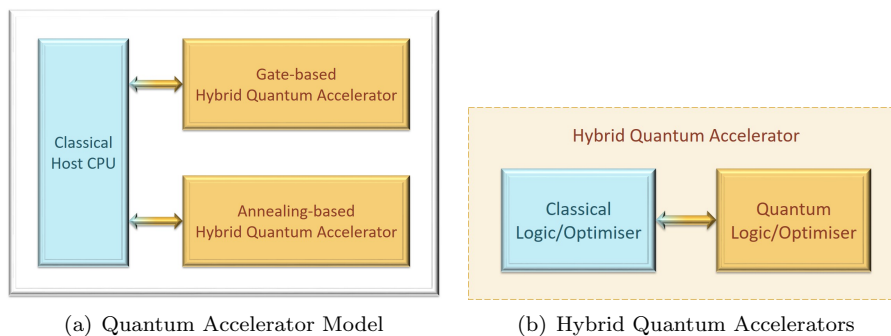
Classical Host CPU

Gate-based Hybrid Quantum Accelerator

Annealing-based Hybrid Quantum Accelerator

(a) Quantum Accelerator Model

Hybrid Quantum Accelerator

Classical Logic/Optimiser

Quantum Logic/Optimiser

(b) Hybrid Quantum Accelerators